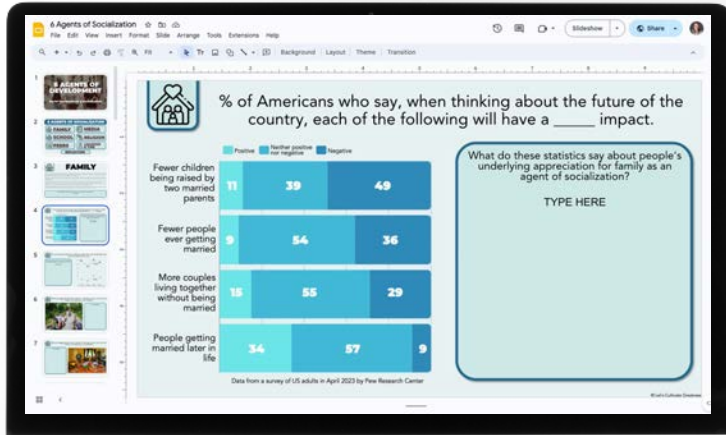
6 Agents of Socialization
File Edit View Insert Format Slide Arrange Tools Extensions Help
Slideshow
Share
Fit
Background Layout Theme Transition

1 6 AGENTS OF DEVELOPMENT
2 FAMILY MEDIA SCHOOL RELIGION PEERS WORKPLACE
3 FAMILY

% of Americans who say, when thinking about the future of the country, each of the following will have a _____ impact.

Positive Neither positive nor negative Negative

| | Positive | Neither positive nor negative | Negative |
|---|---|---|---|
| Fewer children being raised by two married parents | 11 | 39 | 49 |
| Fewer people ever getting married | 9 | 54 | 36 |
| More couples living together without being married | 15 | 55 | 29 |
| People getting married later in life | 34 | 57 | 9 |

Data from a survey of US adults in April 2023 by Pew Research Center

What do these statistics say about people's underlying appreciation for family as an agent of socialization?

TYPE HERE

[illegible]